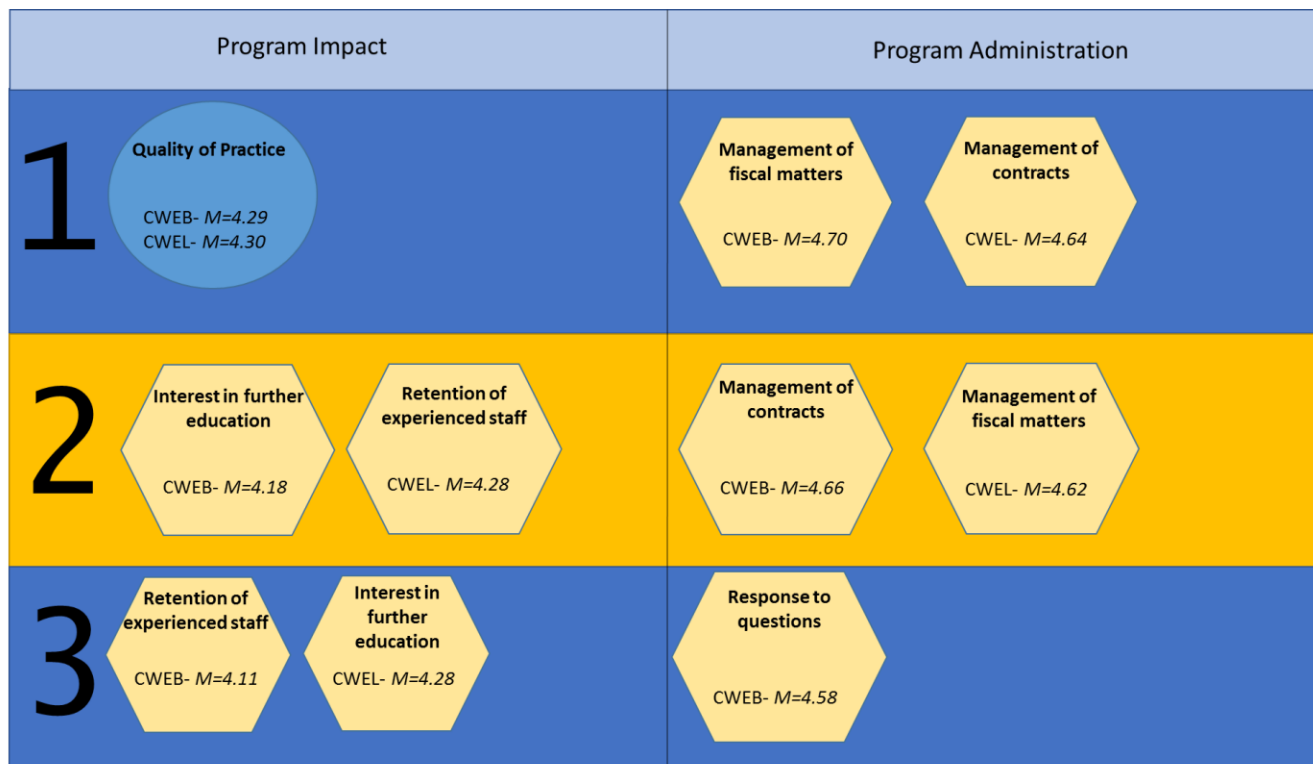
| | Program Impact | Program Administration |
|---|---|---|
| 1 | Quality of Practice<br>CWEB- *M=4.29*<br>CWEL- *M=4.30* | Management of fiscal matters<br>CWEB- *M=4.70*<br><br>Management of contracts<br>CWEL- *M=4.64* |
| 2 | Interest in further education<br>CWEB- *M=4.18*<br><br>Retention of experienced staff<br>CWEL- *M=4.28* | Management of contracts<br>CWEB- *M=4.66*<br><br>Management of fiscal matters<br>CWEL- *M=4.62* |
| 3 | Retention of experienced staff<br>CWEB- *M=4.11*<br><br>Interest in further education<br>CWEL- *M=4.28* | Response to questions<br>CWEB- *M=4.58* |